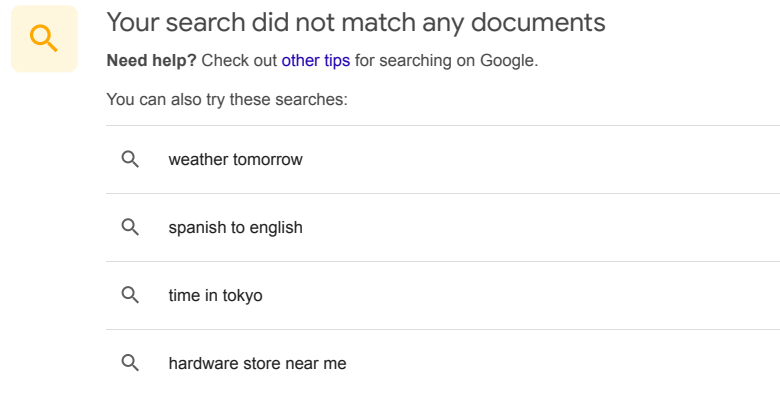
Your search did not match any documents

**Need help?** Check out other tips for searching on Google.

You can also try these searches:

weather tomorrow

spanish to english

time in tokyo

hardware store near me